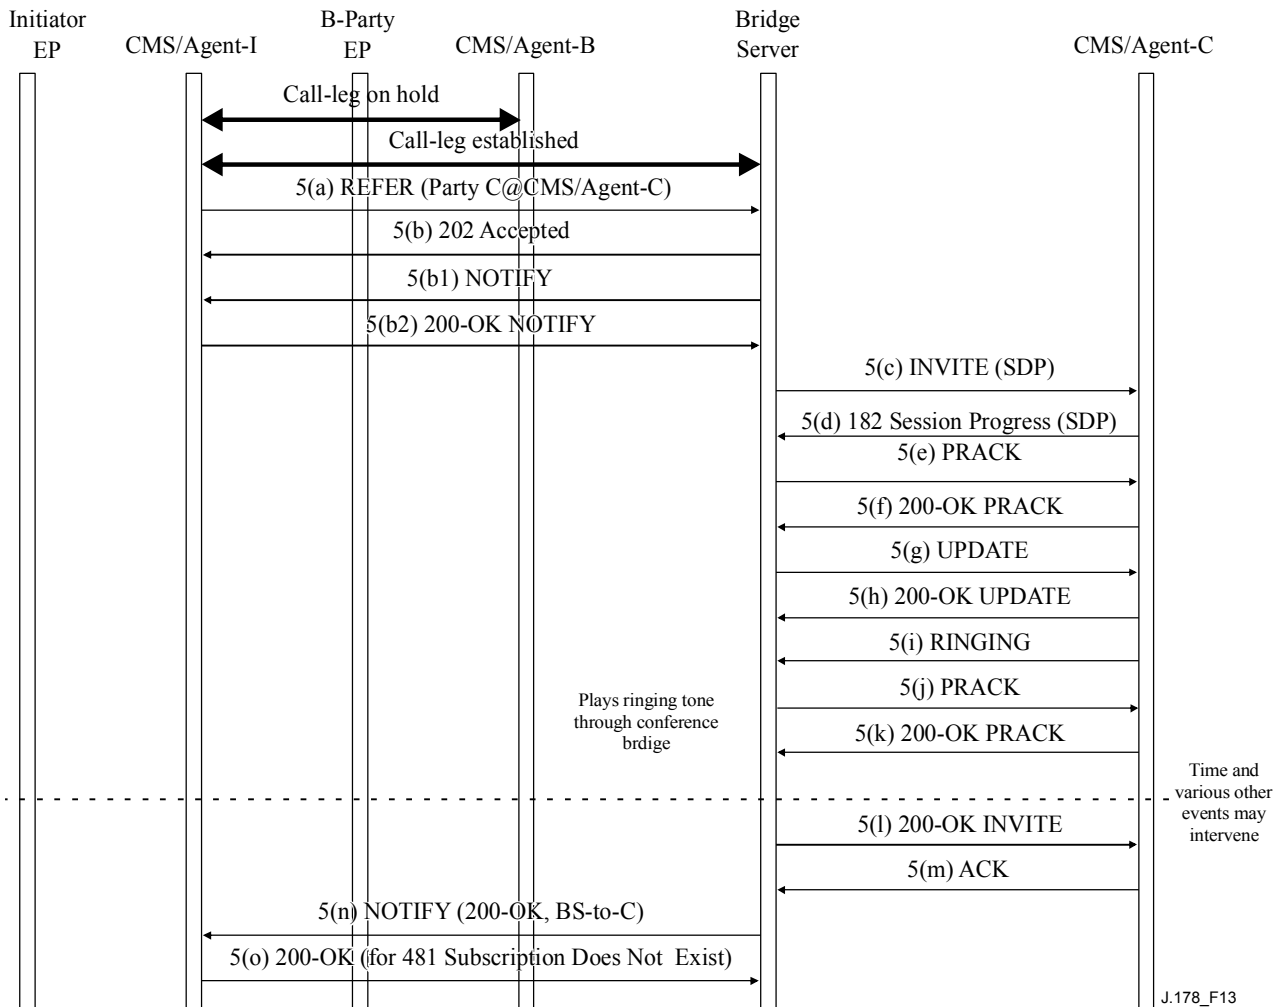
Initiator EP

CMS/Agent-I

B-Party EP

CMS/Agent-B

Bridge Server

CMS/Agent-C

Call-leg on hold

Call-leg established

5(a) REFER (Party C@CMS/Agent-C)

5(b) 202 Accepted

5(b1) NOTIFY

5(b2) 200-OK NOTIFY

5(c) INVITE (SDP)

5(d) 182 Session Progress (SDP)

5(e) PRACK

5(f) 200-OK PRACK

5(g) UPDATE

5(h) 200-OK UPDATE

5(i) RINGING

5(j) PRACK

Plays ringing tone through conference brdige

5(k) 200-OK PRACK

Time and various other events may intervene

5(l) 200-OK INVITE

5(m) ACK

5(n) NOTIFY (200-OK, BS-to-C)

5(o) 200-OK (for 481 Subscription Does Not Exist)

J.178_F13